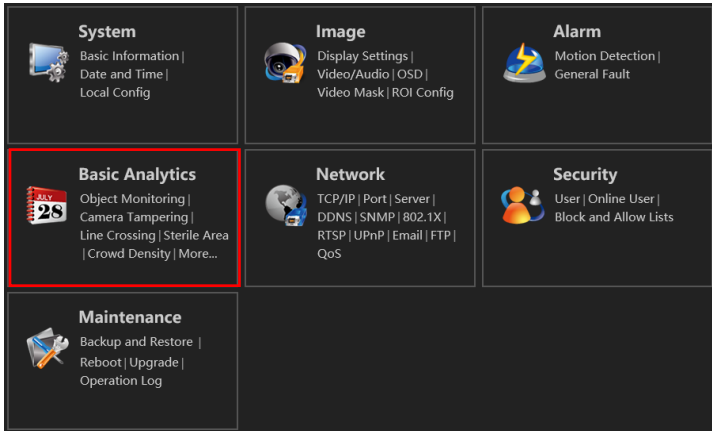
System
Basic Information |
Date and Time |
Local Config

Image
Display Settings |
Video/Audio | OSD |
Video Mask | ROI Config

Alarm
Motion Detection |
General Fault

JULY
28

Basic Analytics
Object Monitoring |
Camera Tampering |
Line Crossing | Sterile Area
| Crowd Density | More...

Network
TCP/IP | Port | Server |
DDNS | SNMP | 802.1X |
RTSP | UPnP | Email | FTP |
QoS

Security
User | Online User |
Block and Allow Lists

Maintenance
Backup and Restore |
Reboot | Upgrade |
Operation Log